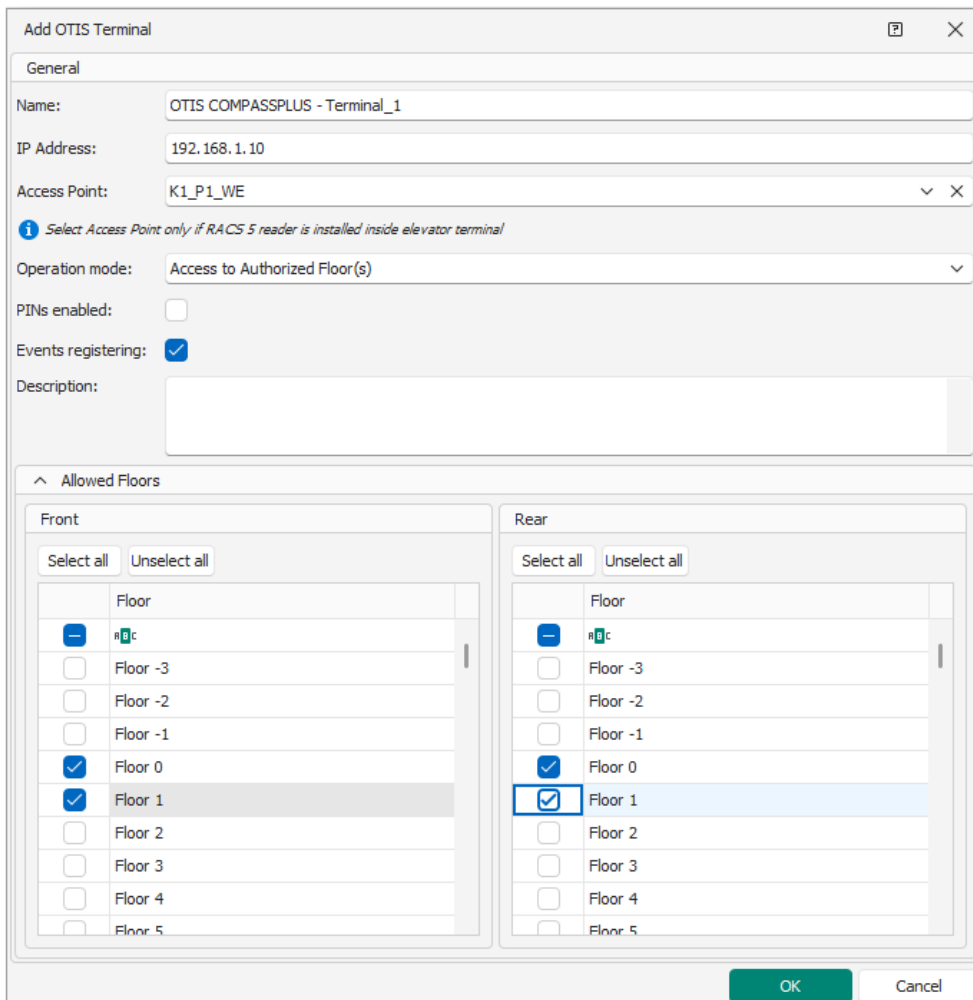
Add OTIS Terminal

General

Name: OTIS COMPASSPLUS - Terminal_1

IP Address: 192.168.1.10

Access Point: K1_P1_WE

Select Access Point only if RACS 5 reader is installed inside elevator terminal

Operation mode: Access to Authorized Floor(s)

PINs enabled:

Events registering:

Description:

Allowed Floors

Front

Select all Unselect all

| | Floor |
|---|---|
| | ABC |
| | Floor -3 |
| | Floor -2 |
| | Floor -1 |
| ☑ | Floor 0 |
| ☑ | Floor 1 |
| | Floor 2 |
| | Floor 3 |
| | Floor 4 |
| | Floor 5 |

Rear

Select all Unselect all

| | Floor |
|---|---|
| | ABC |
| | Floor -3 |
| | Floor -2 |
| | Floor -1 |
| ☑ | Floor 0 |
| ☑ | Floor 1 |
| | Floor 2 |
| | Floor 3 |
| | Floor 4 |
| | Floor 5 |

OK Cancel